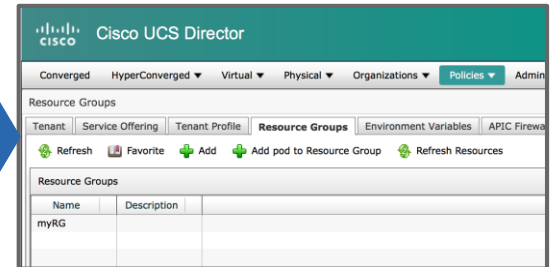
cisco Cisco UCS Director

Converged HyperConverged ▼ Virtual ▼ Physical ▼ Organizations ▼ Policies ▼ Admin

Resource Groups

Tenant | Service Offering | Tenant Profile | Resource Groups | Environment Variables | APIC Firewa

Refresh Favorite Add Add pod to Resource Group Refresh Resources

Resource Groups

| Name | Description |
|---|---|
| myRG | |